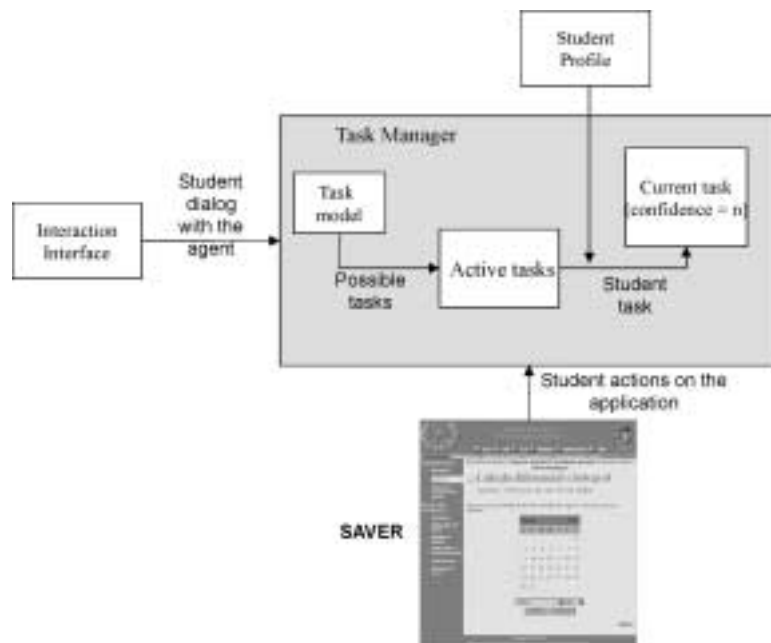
Student Profile

Task Manager

Student dialog with the agent

Interaction Interface

Task model

Current task [confidence = n]

Active tasks

Possible tasks

Student task

Student actions on the application

SAVER

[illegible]